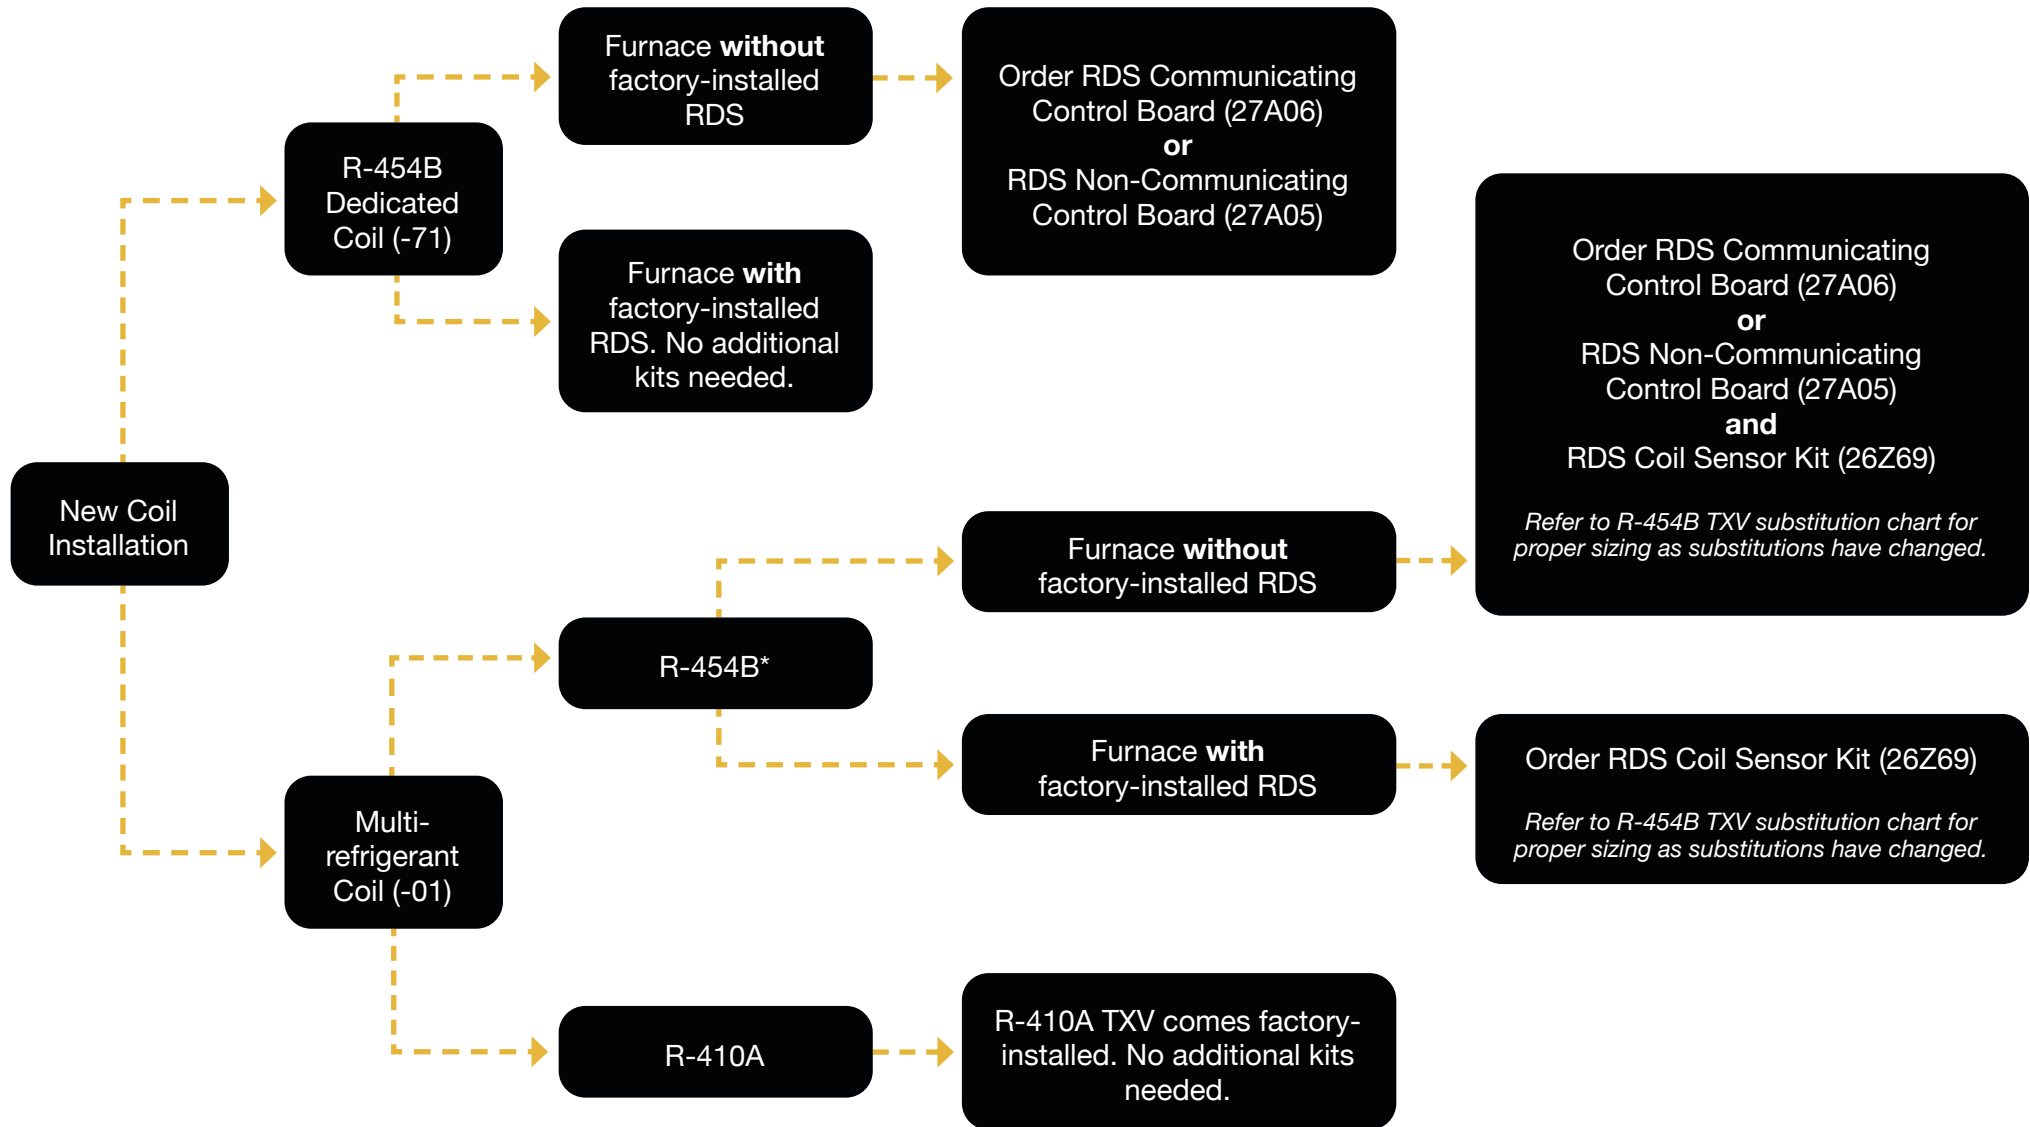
New Coil Installation

R-454B Dedicated Coil (-71)

Furnace **without** factory-installed RDS

Order RDS Communicating Control Board (27A06)
**or**
RDS Non-Communicating Control Board (27A05)

Furnace **with** factory-installed RDS. No additional kits needed.

Multi-refrigerant Coil (-01)

R-454B*

Furnace **without** factory-installed RDS

Order RDS Communicating Control Board (27A06)
**or**
RDS Non-Communicating Control Board (27A05)
**and**
RDS Coil Sensor Kit (26Z69)

*Refer to R-454B TXV substitution chart for proper sizing as substitutions have changed.*

Furnace **with** factory-installed RDS

Order RDS Coil Sensor Kit (26Z69)

*Refer to R-454B TXV substitution chart for proper sizing as substitutions have changed.*

R-410A

R-410A TXV comes factory-installed. No additional kits needed.